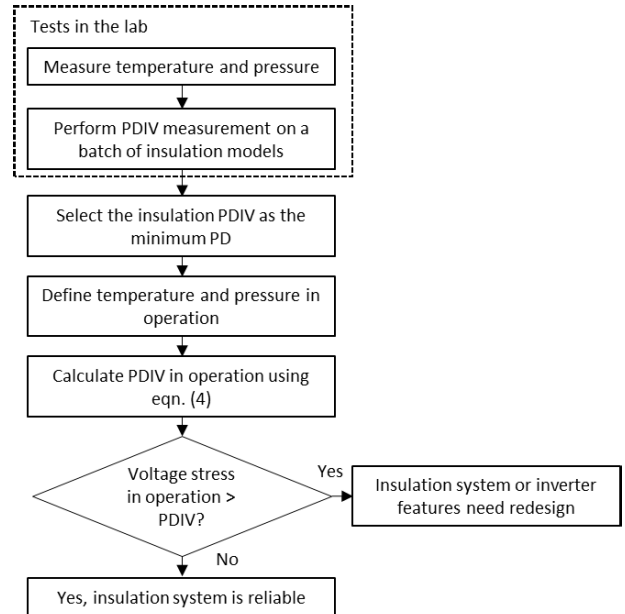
Tests in the lab

Measure temperature and pressure

Perform PDIV measurement on a batch of insulation models

Select the insulation PDIV as the minimum PD

Define temperature and pressure in operation

Calculate PDIV in operation using eqn. (4)

Voltage stress in operation > PDIV?

Yes

Insulation system or inverter features need redesign

No

Yes, insulation system is reliable